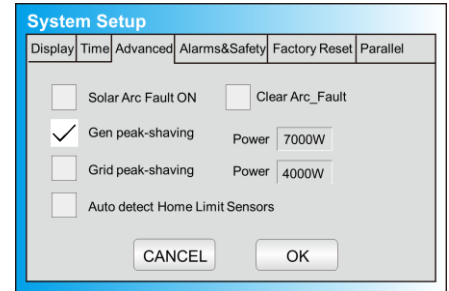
System Setup

Display | Time | Advanced | Alarms&Safety | Factory Reset | Parallel

Solar Arc Fault ON

Clear Arc_Fault

Gen peak-shaving

Power 7000W

Grid peak-shaving

Power 4000W

Auto detect Home Limit Sensors

CANCEL

OK